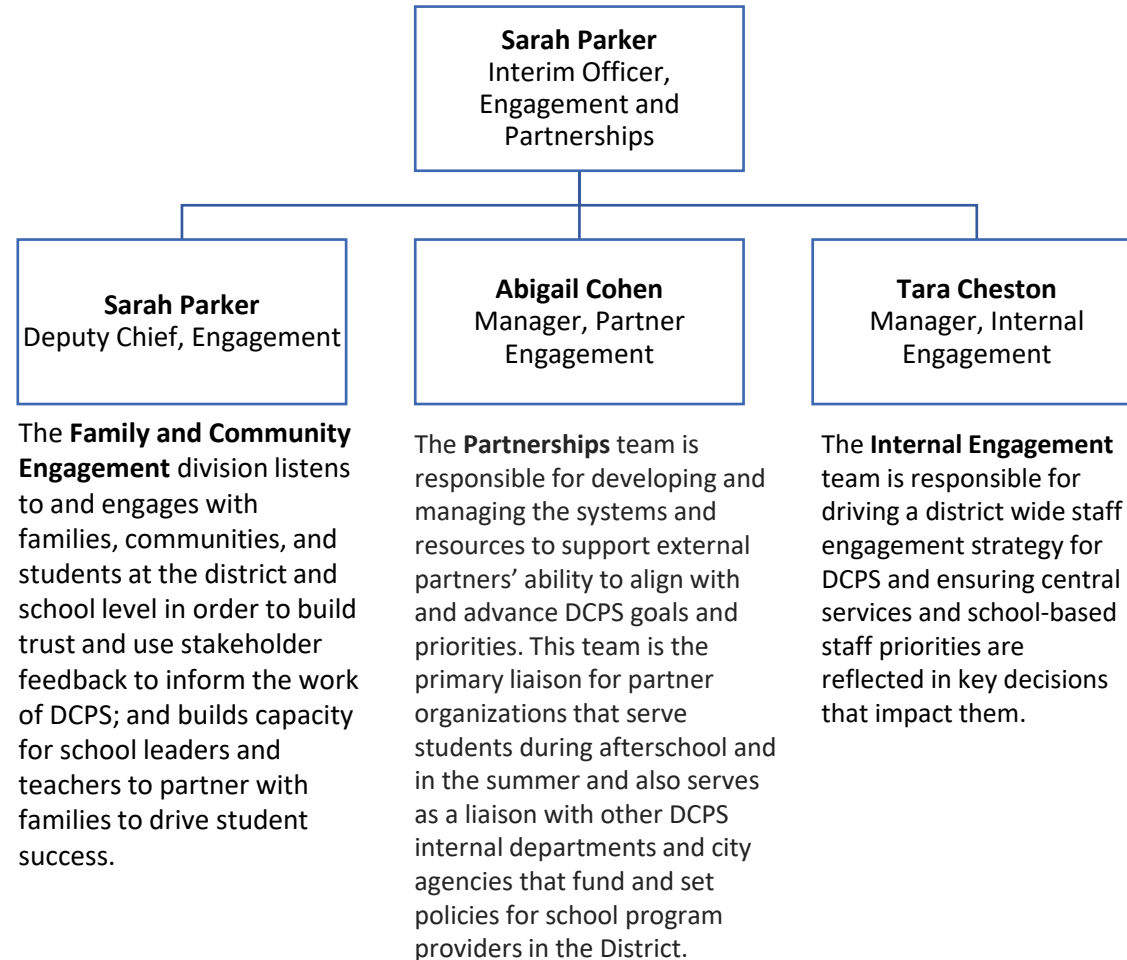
**Sarah Parker**
Interim Officer, Engagement and Partnerships

**Sarah Parker**
Deputy Chief, Engagement

**Abigail Cohen**
Manager, Partner Engagement

**Tara Cheston**
Manager, Internal Engagement

The **Family and Community Engagement** division listens to and engages with families, communities, and students at the district and school level in order to build trust and use stakeholder feedback to inform the work of DCPS; and builds capacity for school leaders and teachers to partner with families to drive student success.

The **Partnerships** team is responsible for developing and managing the systems and resources to support external partners' ability to align with and advance DCPS goals and priorities. This team is the primary liaison for partner organizations that serve students during afterschool and in the summer and also serves as a liaison with other DCPS internal departments and city agencies that fund and set policies for school program providers in the District.

The **Internal Engagement** team is responsible for driving a district wide staff engagement strategy for DCPS and ensuring central services and school-based staff priorities are reflected in key decisions that impact them.